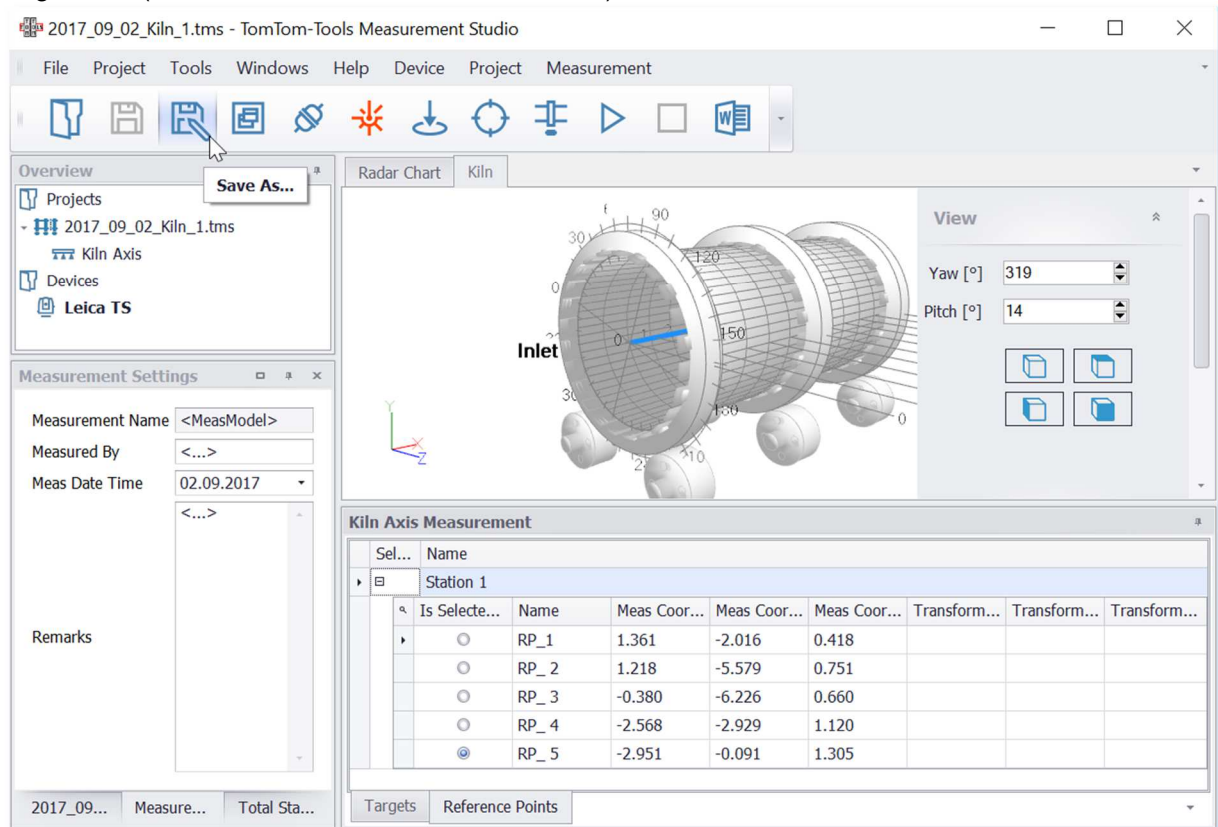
2017_09_02_Kiln_1.tms - TomTom-Tools Measurement Studio

File Project Tools Windows Help Device Project Measurement

Save As...

Overview

Projects
2017_09_02_Kiln_1.tms
Kiln Axis
Devices
Leica TS

Radar Chart Kiln

90
30
120
0
0
Inlet
150
30
180
0
210
2

View

Yaw [°] 319
Pitch [°] 14

Measurement Settings

| | |
|---|---|
| Measurement Name | <MeasModel> |
| Measured By | <...> |
| Meas Date Time | 02.09.2017 |
| Remarks | <...> |

2017_09... Measure... Total Sta...

Kiln Axis Measurement

| Sel... | Name |
|---|---|
| ⊟ | Station 1 |

| Is Selecte... | Name | Meas Coor... | Meas Coor... | Meas Coor... | Transform... | Transform... | Transform... |
|---|---|---|---|---|---|---|---|
| ○ | RP_1 | 1.361 | -2.016 | 0.418 | | | |
| ○ | RP_2 | 1.218 | -5.579 | 0.751 | | | |
| ○ | RP_3 | -0.380 | -6.226 | 0.660 | | | |
| ○ | RP_4 | -2.568 | -2.929 | 1.120 | | | |
| ◉ | RP_5 | -2.951 | -0.091 | 1.305 | | | |

Targets Reference Points